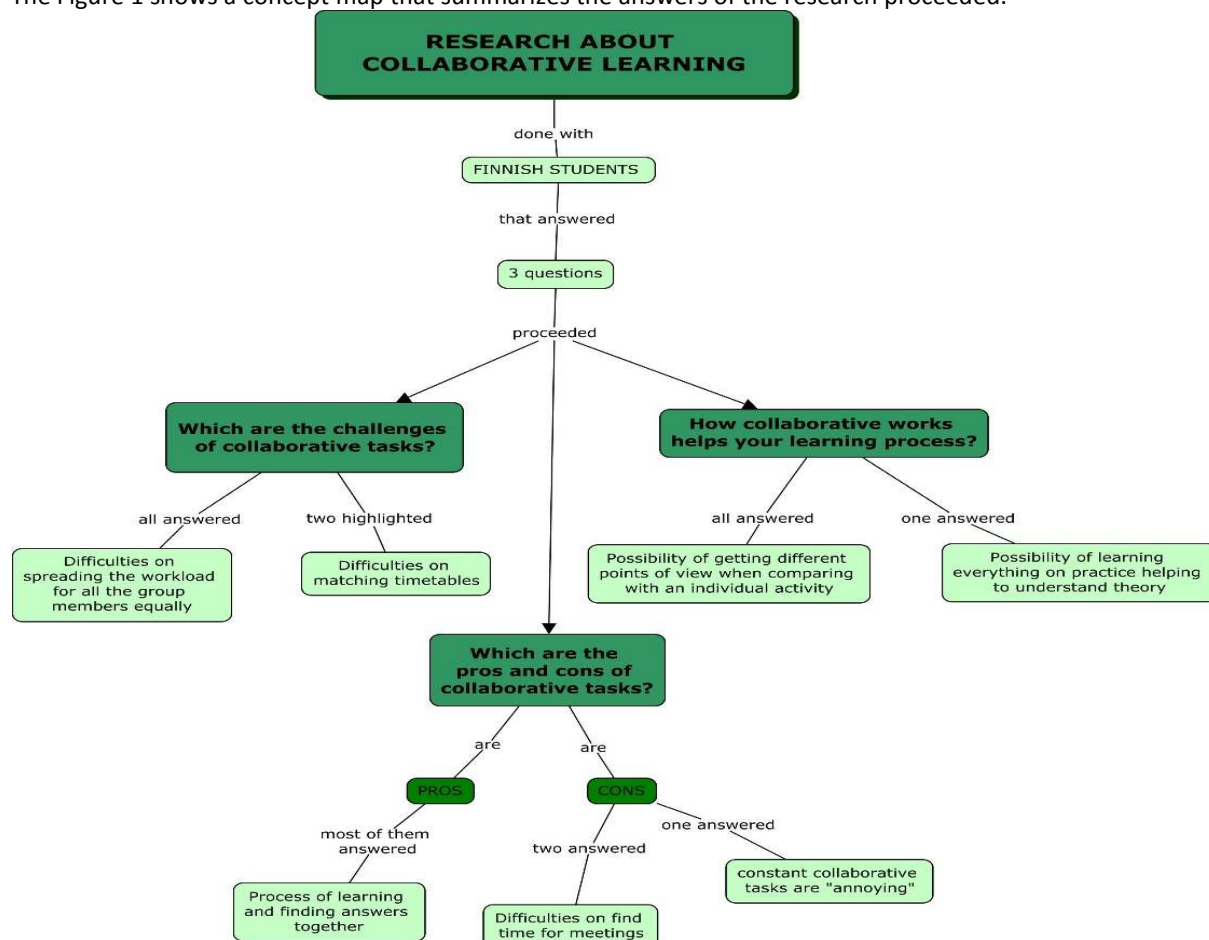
The Figure 1 shows a concept map that summarizes the answers of the research proceeded.

RESEARCH ABOUT COLLABORATIVE LEARNING

done with

FINNISH STUDENTS

that answered

3 questions

proceeded

Which are the challenges of collaborative tasks?

all answered

Difficulties on spreading the workload for all the group members equally

two highlighted

Difficulties on matching timetables

How collaborative works helps your learning process?

all answered

Possibility of getting different points of view when comparing with an individual activity

one answered

Possibility of learning everything on practice helping to understand theory

Which are the pros and cons of collaborative tasks?

are

PROS

most of them answered

Process of learning and finding answers together

are

CONS

two answered

Difficulties on find time for meetings

one answered

constant collaborative tasks are "annoying"